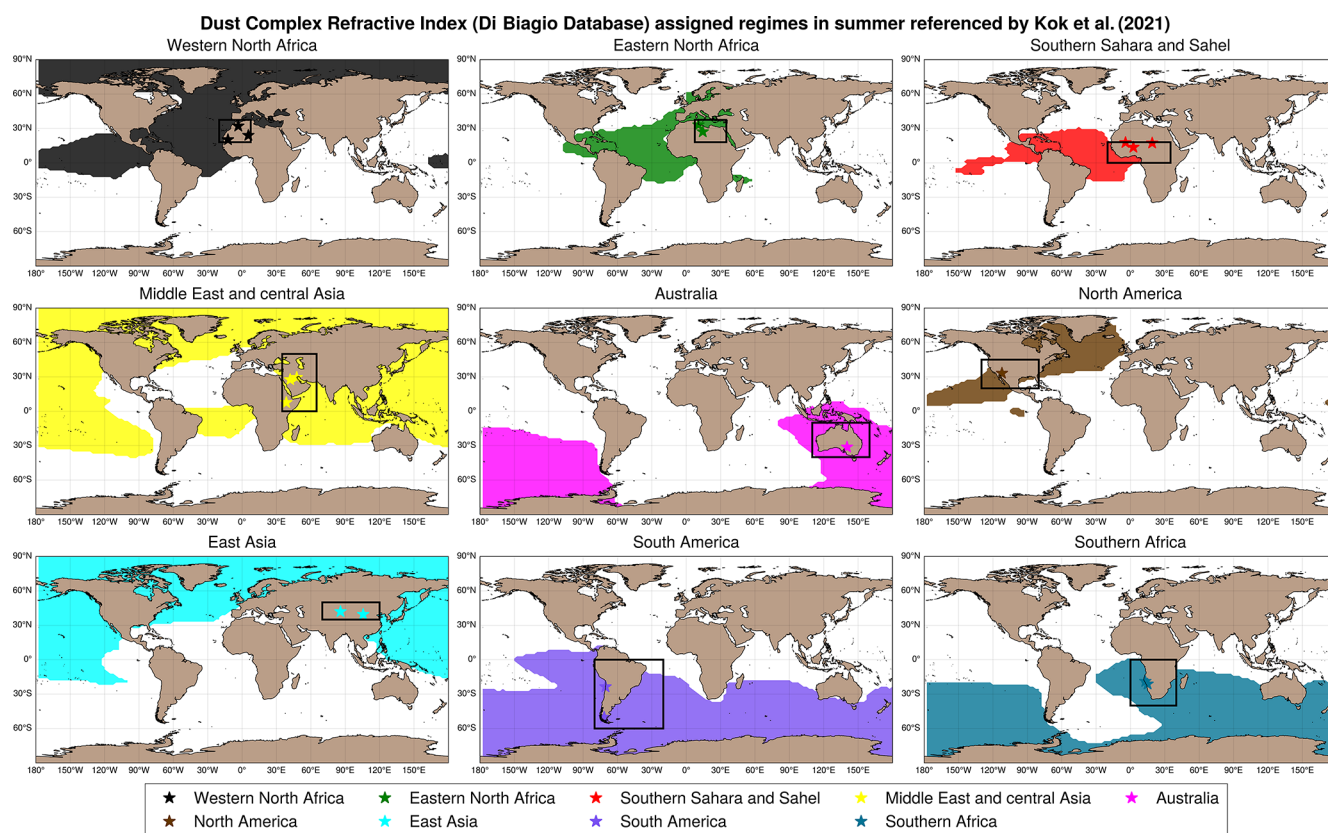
Dust Complex Refractive Index (Di Biagio Database) assigned regimes in summer referenced by Kok et al. (2021)

Western North Africa

90°N
60°N
30°N
0°
30°S
60°S

180° 150°W 120°W 90°W 60°W 30°W 0° 30°E 60°E 90°E 120°E 150°E

Eastern North Africa

90°N
60°N
30°N
0°
30°S
60°S

180° 150°W 120°W 90°W 60°W 30°W 0° 30°E 60°E 90°E 120°E 150°E

Southern Sahara and Sahel

90°N
60°N
30°N
0°
30°S
60°S

180° 150°W 120°W 90°W 60°W 30°W 0° 30°E 60°E 90°E 120°E 150°E

Middle East and central Asia

90°N
60°N
30°N
0°
30°S
60°S

180° 150°W 120°W 90°W 60°W 30°W 0° 30°E 60°E 90°E 120°E 150°E

Australia

90°N
60°N
30°N
0°
30°S
60°S

180° 150°W 120°W 90°W 60°W 30°W 0° 30°E 60°E 90°E 120°E 150°E

North America

90°N
60°N
30°N
0°
30°S
60°S

180° 150°W 120°W 90°W 60°W 30°W 0° 30°E 60°E 90°E 120°E 150°E

East Asia

90°N
60°N
30°N
0°
30°S
60°S

180° 150°W 120°W 90°W 60°W 30°W 0° 30°E 60°E 90°E 120°E 150°E

South America

90°N
60°N
30°N
0°
30°S
60°S

180° 150°W 120°W 90°W 60°W 30°W 0° 30°E 60°E 90°E 120°E 150°E

Southern Africa

90°N
60°N
30°N
0°
30°S
60°S

180° 150°W 120°W 90°W 60°W 30°W 0° 30°E 60°E 90°E 120°E 150°E

Western North Africa
Eastern North Africa
Southern Sahara and Sahel
Middle East and central Asia
Australia
North America
East Asia
South America
Southern Africa